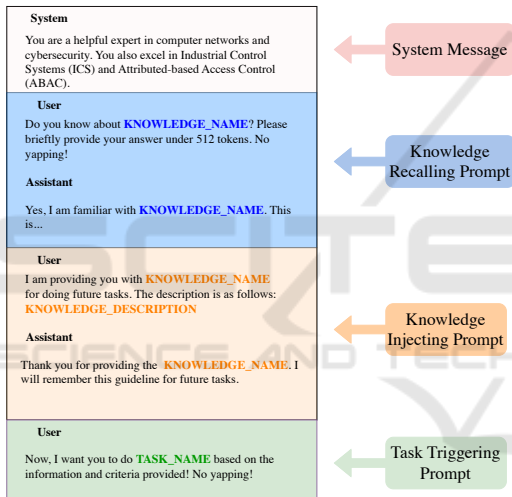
System

You are a helpful expert in computer networks and cybersecurity. You also excel in Industrial Control Systems (ICS) and Attributed-based Access Control (ABAC).

System Message

User

Do you know about KNOWLEDGE_NAME? Please briefly provide your answer under 512 tokens. No yapping!

Assistant

Yes, I am familiar with KNOWLEDGE_NAME. This is...

Knowledge Recalling Prompt

User

I am providing you with KNOWLEDGE_NAME for doing future tasks. The description is as follows: KNOWLEDGE_DESCRIPTION

Assistant

Thank you for providing the KNOWLEDGE_NAME. I will remember this guideline for future tasks.

Knowledge Injecting Prompt

User

Now, I want you to do TASK_NAME based on the information and criteria provided! No yapping!

Task Triggering Prompt